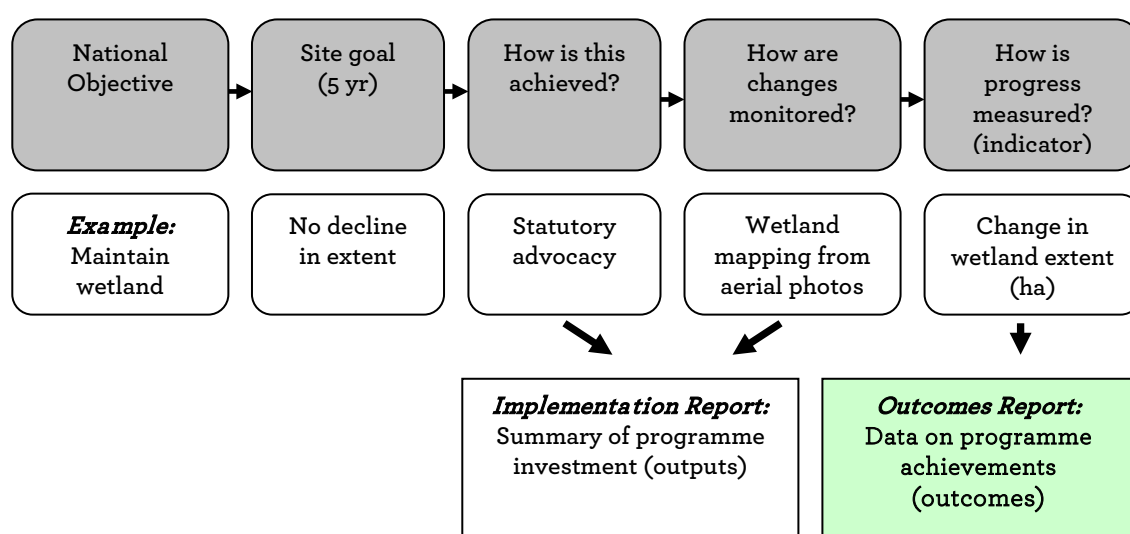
National Objective

Site goal (5 yr)

How is this achieved?

How are changes monitored?

How is progress measured? (indicator)

Example: Maintain wetland

No decline in extent

Statutory advocacy

Wetland mapping from aerial photos

Change in wetland extent (ha)

Implementation Report: Summary of programme investment (outputs)

Outcomes Report: Data on programme achievements (outcomes)